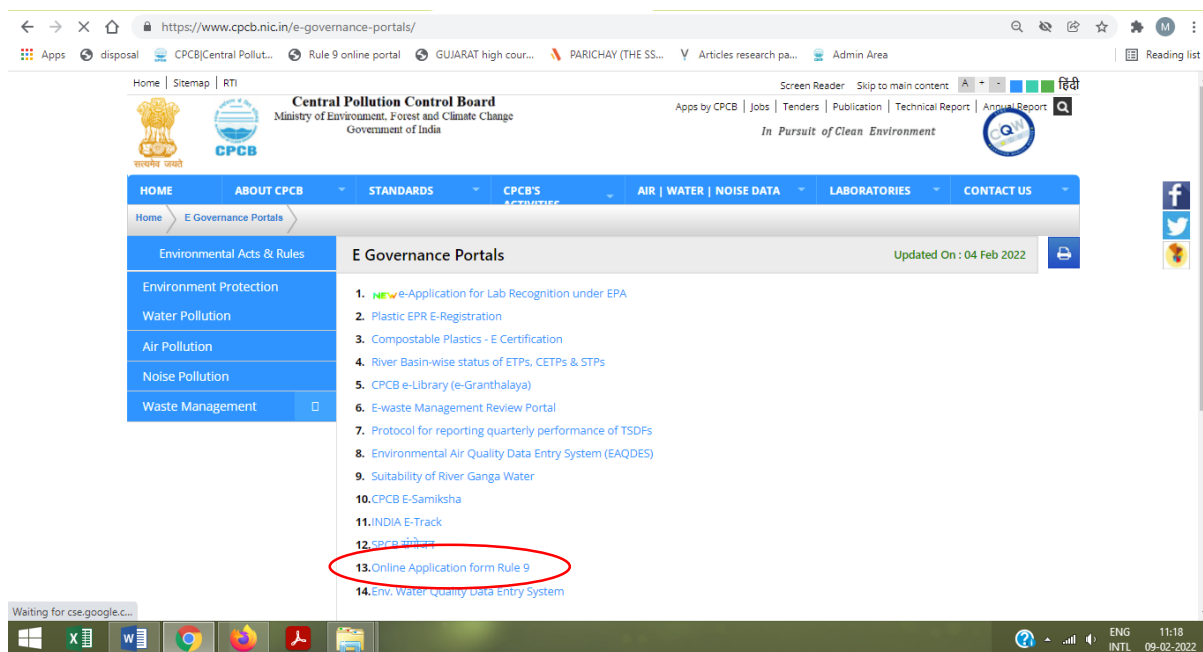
https://www.cpcb.nic.in/e-governance-portals/

Apps disposal CPCB|Central Pollut... Rule 9 online portal GUJARAT high cour... PARICHAY (THE SS... Articles research pa... Admin Area Reading list

Home | Sitemap | RTI

Screen Reader Skip to main content A + - हिंदी

सत्यमेव जयते CPCB

Central Pollution Control Board
Ministry of Environment, Forest and Climate Change
Government of India

Apps by CPCB | Jobs | Tenders | Publication | Technical Report | Annual Report

In Pursuit of Clean Environment

CQW

HOME ABOUT CPCB STANDARDS CPCB'S ACTIVITIES AIR | WATER | NOISE DATA LABORATORIES CONTACT US

Home E Governance Portals

Environmental Acts & Rules
Environment Protection
Water Pollution
Air Pollution
Noise Pollution
Waste Management

E Governance Portals

Updated On : 04 Feb 2022

1. NEW e-Application for Lab Recognition under EPA
2. Plastic EPR E-Registration
3. Compostable Plastics - E Certification
4. River Basin-wise status of ETPs, CETPs & STPs
5. CPCB e-Library (e-Granthalaya)
6. E-waste Management Review Portal
7. Protocol for reporting quarterly performance of TSDFs
8. Environmental Air Quality Data Entry System (EAQDES)
9. Suitability of River Ganga Water
10. CPCB E-Samiksha
11. INDIA E-Track
12. SPCB संयोजन
13. Online Application form Rule 9
14. Env. Water Quality Data Entry System

Waiting for cse.google.c...

ENG INTL 11:18 09-02-2022